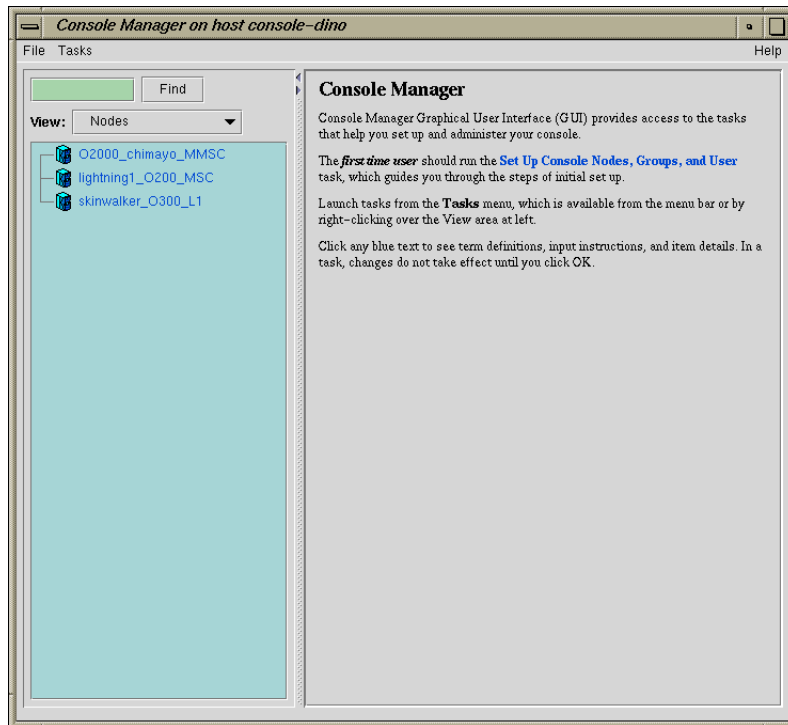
Console Manager on host console-dino

File Tasks Help

Find

View: Nodes

O2000_chimayo_MMSC
lightning1_O200_MSC
skinwalker_O300_L1

Console Manager

Console Manager Graphical User Interface (GUI) provides access to the tasks that help you set up and administer your console.

The *first time user* should run the **Set Up Console Nodes, Groups, and User** task, which guides you through the steps of initial set up.

Launch tasks from the **Tasks** menu, which is available from the menu bar or by right-clicking over the View area at left.

Click any blue text to see term definitions, input instructions, and item details. In a task, changes do not take effect until you click OK.